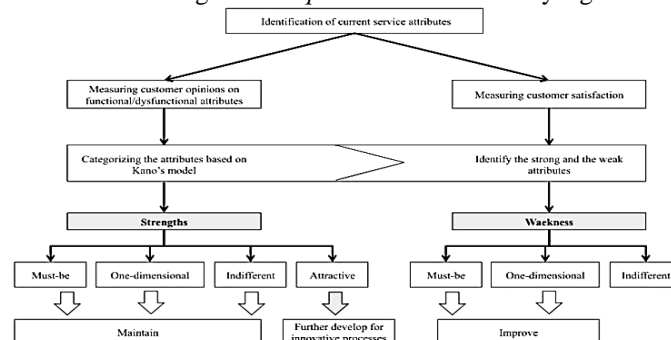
Identification of current service attributes

Measuring customer opinions on functional/dysfunctional attributes

Measuring customer satisfaction

Categorizing the attributes based on Kano's model

Identify the strong and the weak attributes

Strengths

Waekness

Must-be

One-dimensional

Indifferent

Attractive

Must-be

One-dimensional

Indifferent

Maintain

Further develop for innovative processes

Improve